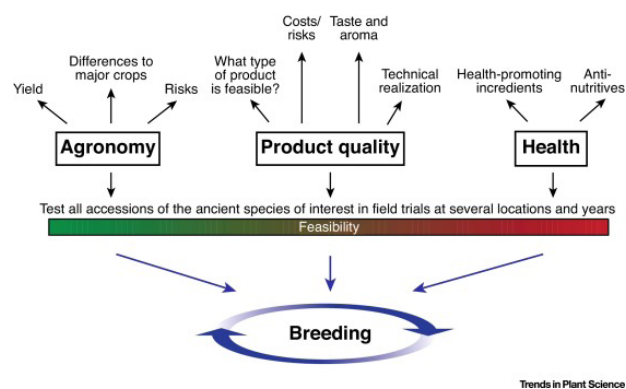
Yield

Differences to major crops

Risks

Agronomy

What type of product is feasible?

Costs/ risks

Taste and aroma

Technical realization

Product quality

Health-promoting incredients

Anti-nutritives

Health

Test all accessions of the ancient species of interest in field trials at several locations and years

Feasibility

Breeding

Trends in Plant Science